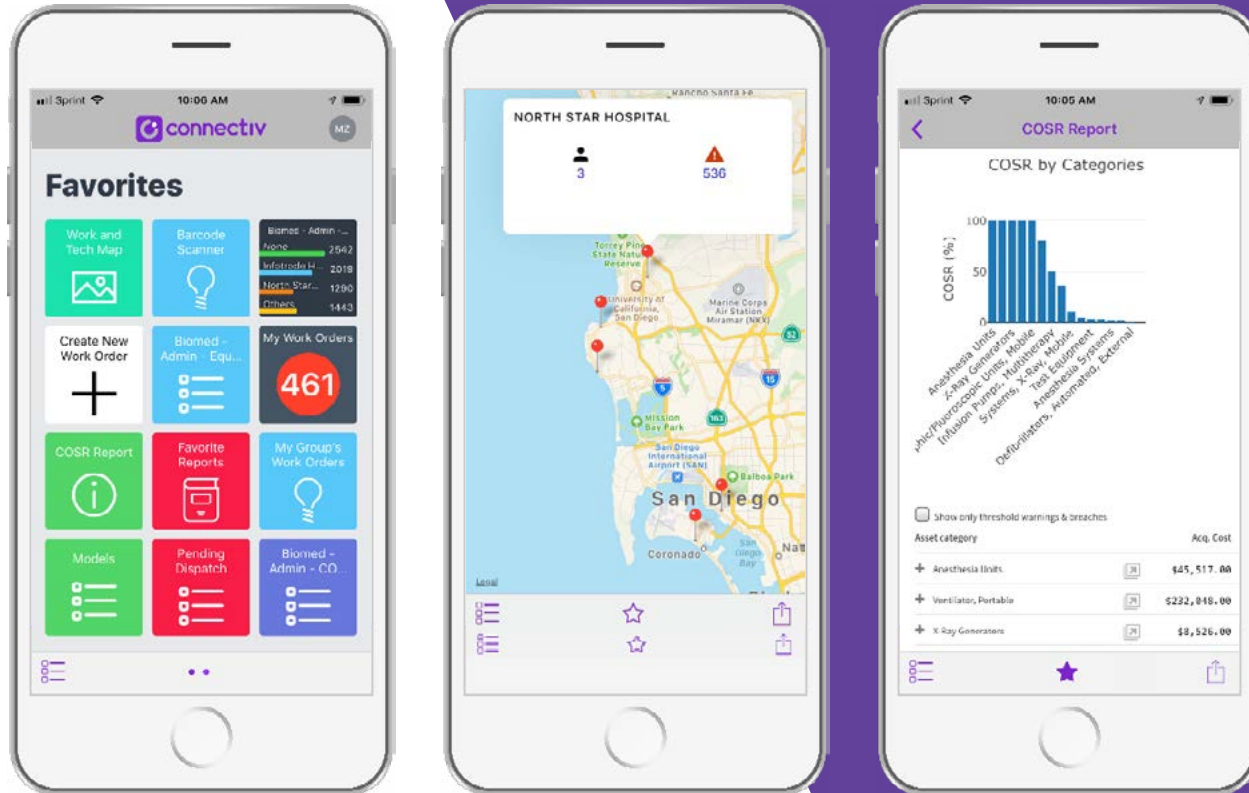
Sprint 10:00 AM
connectiv
MZ

Favorites

Work and Tech Map

Barcode Scanner

Biomed - Admin - ...
None 2542
Infotroda H... 2018
North Star... 1290
Others 1443

Create New Work Order

Biomed - Admin - Equ...

My Work Orders
461

COSR Report

Favorite Reports

My Group's Work Orders

Models

Pending Dispatch

Biomed - Admin - CO...

Rancho Santa Fe
NORTH STAR HOSPITAL
3
536
Torrey Pines State Natural Reserve
University of California, San Diego
Marine Corps Air Station Miramar (NKX)
52
5
15
163
Mission Bay Park
San Diego International Airport (SAN)
Balboa Park
San Diego
Coronado
Nat
San Diego Bay
Legal

Sprint 10:05 AM
COSR Report
COSR by Categories
100
50
0
COSR (%)
Anesthesia Units
X-Ray Generators
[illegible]phic/Fluoroscopic Units, Mobile
Infusion Pumps, Multitherapy
Systems, X-Ray, Mobile
Test Equipment
Anesthesia Systems
Defibrillators, Automated, External

Show only threshold warnings & breaches
Asset category
Acq. Cost
Anesthesia Units $45,517.00
Ventilator, Portable $232,848.00
X Ray Generators $8,526.00